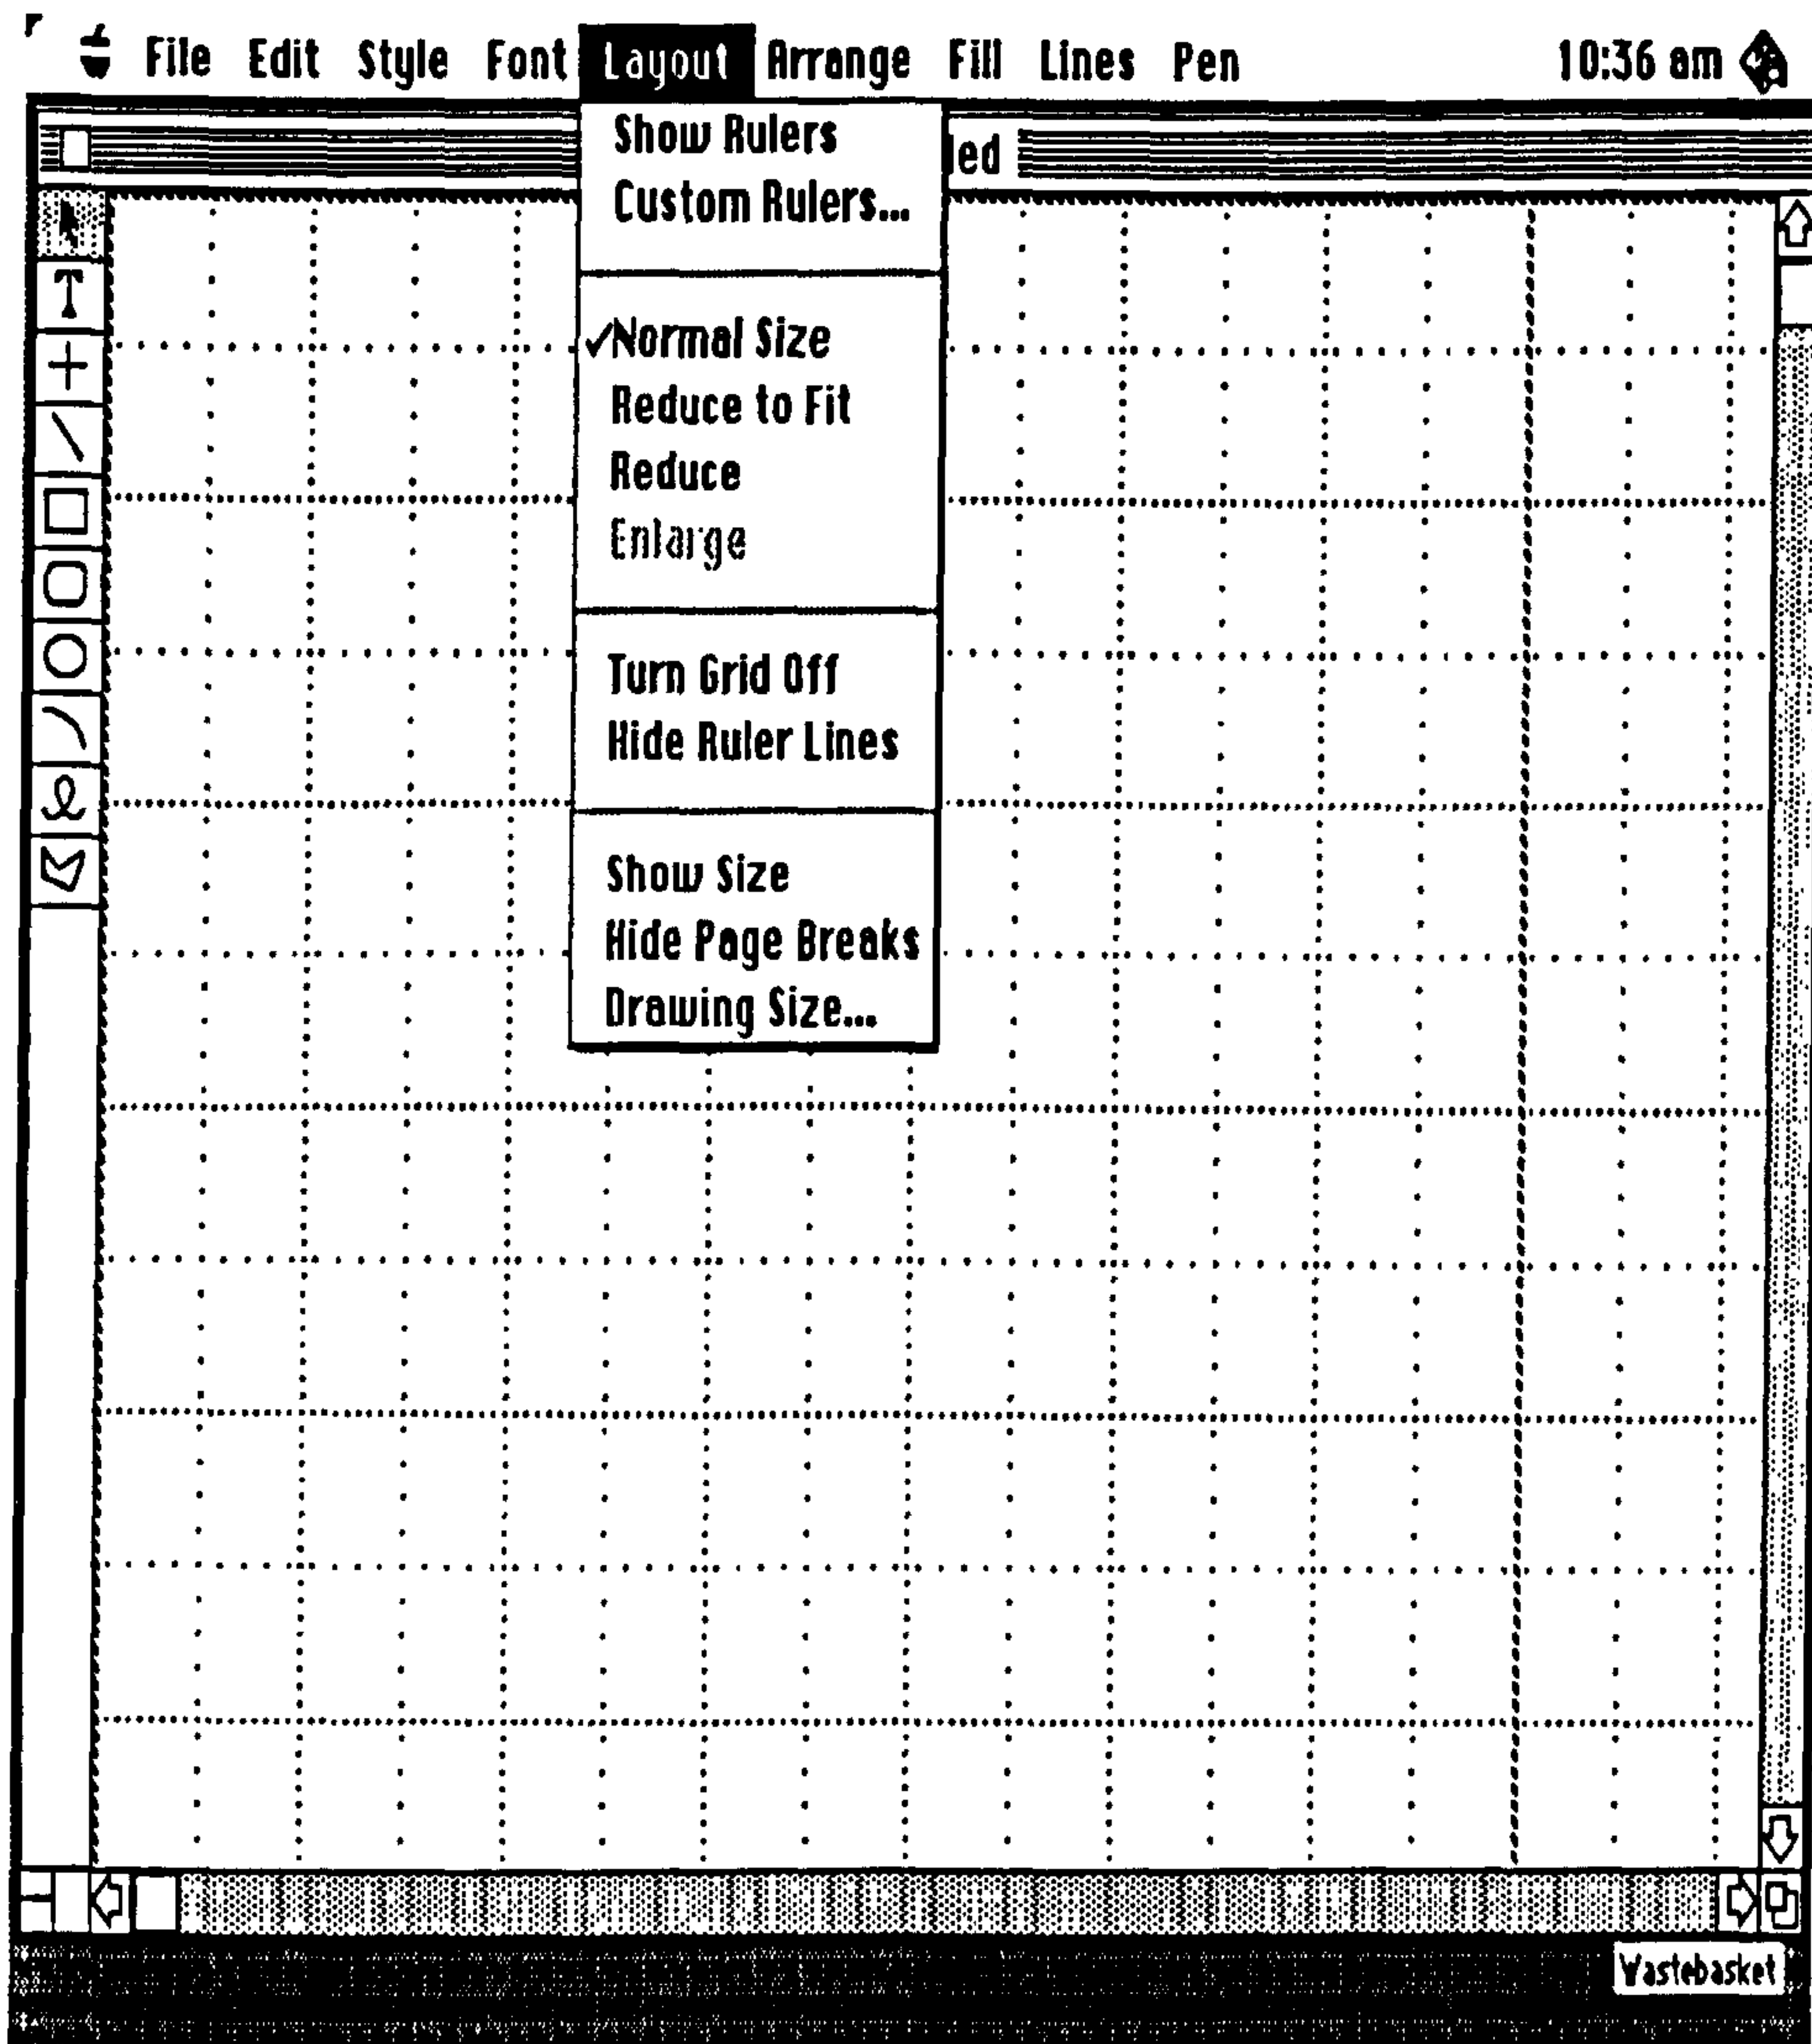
File Edit Style Font Layout Arrange Fill Lines Pen 10:36 am

Show Rulers
Custom Rulers...

✓Normal Size
Reduce to Fit
Reduce
Enlarge

Turn Grid Off
Hide Ruler Lines

Show Size
Hide Page Breaks
Drawing Size...

led

Wastebasket